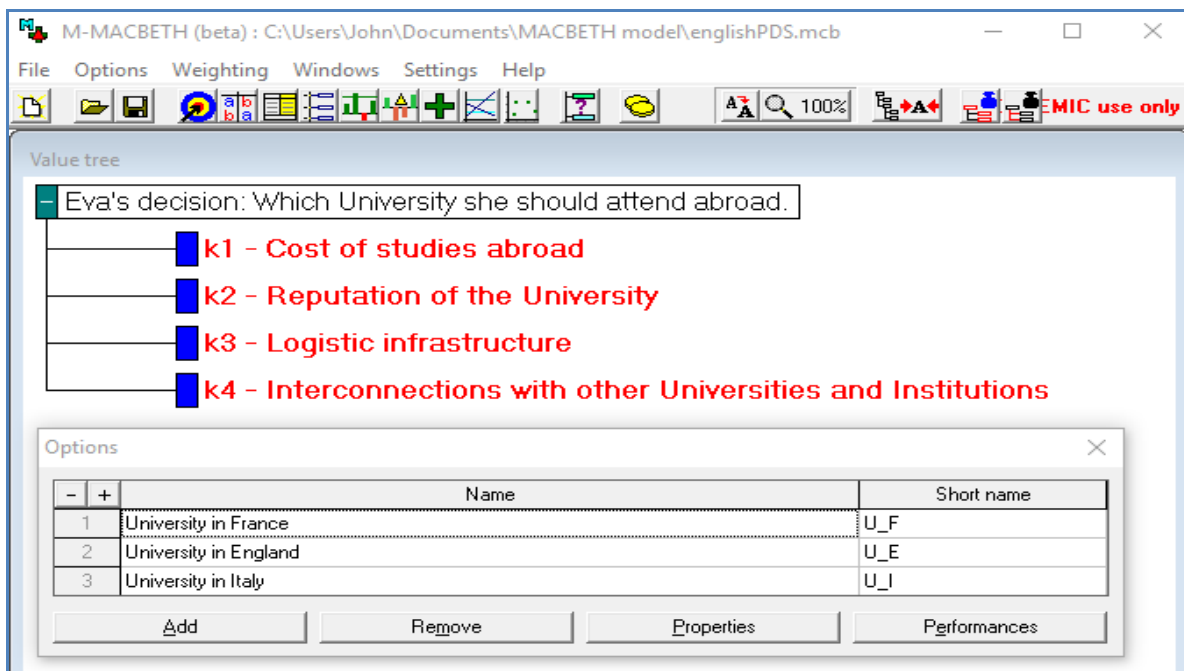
M-MACBETH (beta) : C:\Users\John\Documents\MACBETH model\englishPDS.mcb

File Options Weighting Windows Settings Help

100%

EMIC use only

Value tree

Eva's decision: Which University she should attend abroad.

k1 - Cost of studies abroad

k2 - Reputation of the University

k3 - Logistic infrastructure

k4 - Interconnections with other Universities and Institutions

Options

| - + | Name | Short name |
|---|---|---|
| 1 | University in France | U_F |
| 2 | University in England | U_E |
| 3 | University in Italy | U_I |

Add Remove Properties Performances